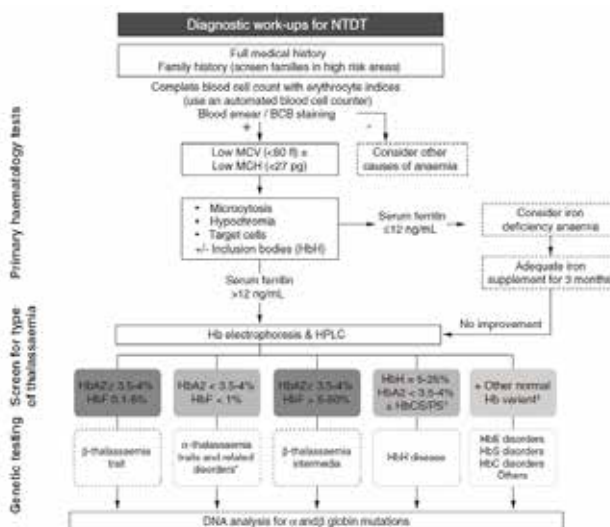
Diagnostic work-ups for NTDT

Full medical history
Family history (screen families in high risk areas)

Complete blood cell count with erythrocyte indices
(use an automated blood cell counter)
Blood smear / BCB staining

+

-

Low MCV (<80 fl) +
Low MCH (<27 pg)

Consider other causes of anaemia

Microcytosis
Hypochromia
Target cells
+/- Inclusion bodies (HbH)

Serum ferritin ≤12 ng/mL

Consider iron deficiency anaemia

Adequate iron supplement for 3 months

Serum ferritin >12 ng/mL

No improvement

Hb electrophoresis & HPLC

HbA2 ≥ 3.5-4%
HbF 0.1-5%

HbA2 < 3.5-4%
HbF < 1%

HbA2 ≥ 3.5-4%
HbF ≥ 5-50%

HbH = 5-25%
HbA2 ≤ 3.5-4%
± HbCS/PS¹

± Other normal Hb variant¹

β-thalassaemia trait

α-thalassaemia traits and related disorders²

β-thalassaemia intermedia

HbH disease

HbE disorders
HbS disorders
HbC disorders
Others

DNA analysis for α and/β globin mutations

Primary haematology tests

Screen for type of thalassaemia

Genetic testing